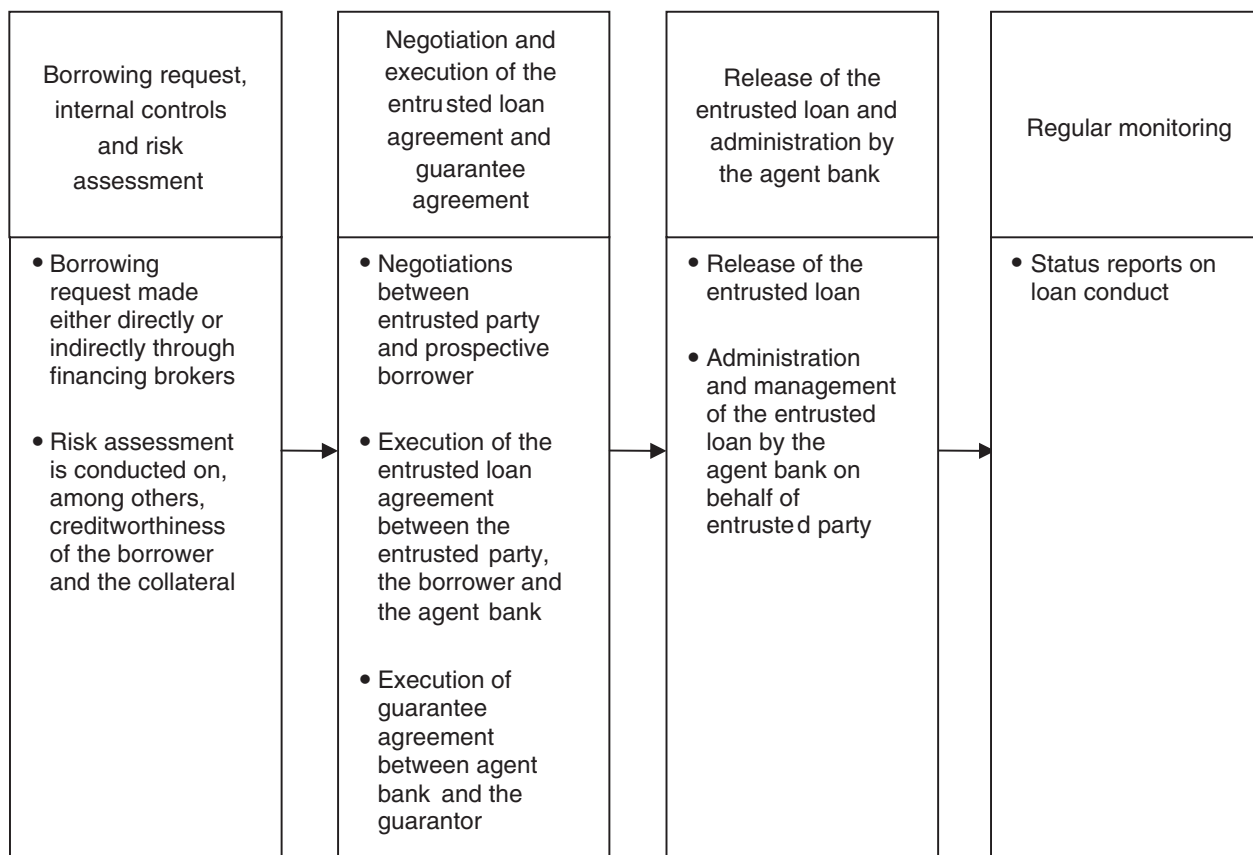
Borrowing request, internal controls and risk assessment

• Borrowing request made either directly or indirectly through financing brokers

• Risk assessment is conducted on, among others, creditworthiness of the borrower and the collateral

Negotiation and execution of the entrusted loan agreement and guarantee agreement

• Negotiations between entrusted party and prospective borrower

• Execution of the entrusted loan agreement between the entrusted party, the borrower and the agent bank

• Execution of guarantee agreement between agent bank and the guarantor

Release of the entrusted loan and administration by the agent bank

• Release of the entrusted loan

• Administration and management of the entrusted loan by the agent bank on behalf of entrusted party

Regular monitoring

• Status reports on loan conduct